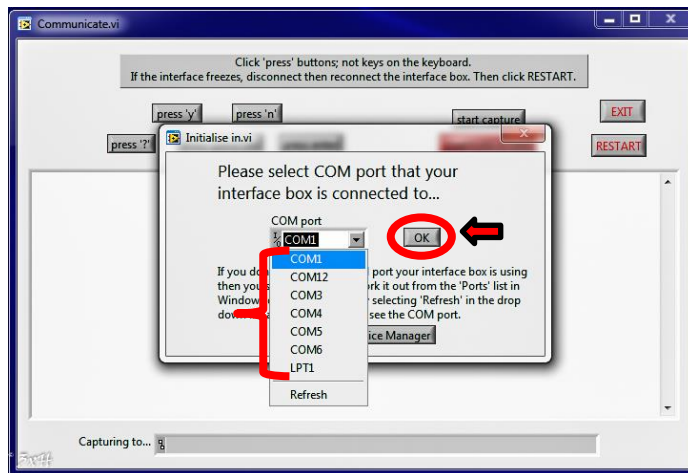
Communicate.vi

Click 'press' buttons; not keys on the keyboard.
If the interface freezes, disconnect then reconnect the interface box. Then click RESTART.

press 'y'
press 'n'
press '?'
start capture
EXIT
RESTART

Initialise in.vi

Please select COM port that your interface box is connected to...

COM port
COM1
OK

COM1
COM12
COM3
COM4
COM5
COM6
LPT1
Refresh

If you do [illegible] port your interface box is using then you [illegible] ork it out from the 'Ports' list in Window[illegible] r selecting 'Refresh' in the drop down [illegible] see the COM port.

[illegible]ice Manager

Capturing to...